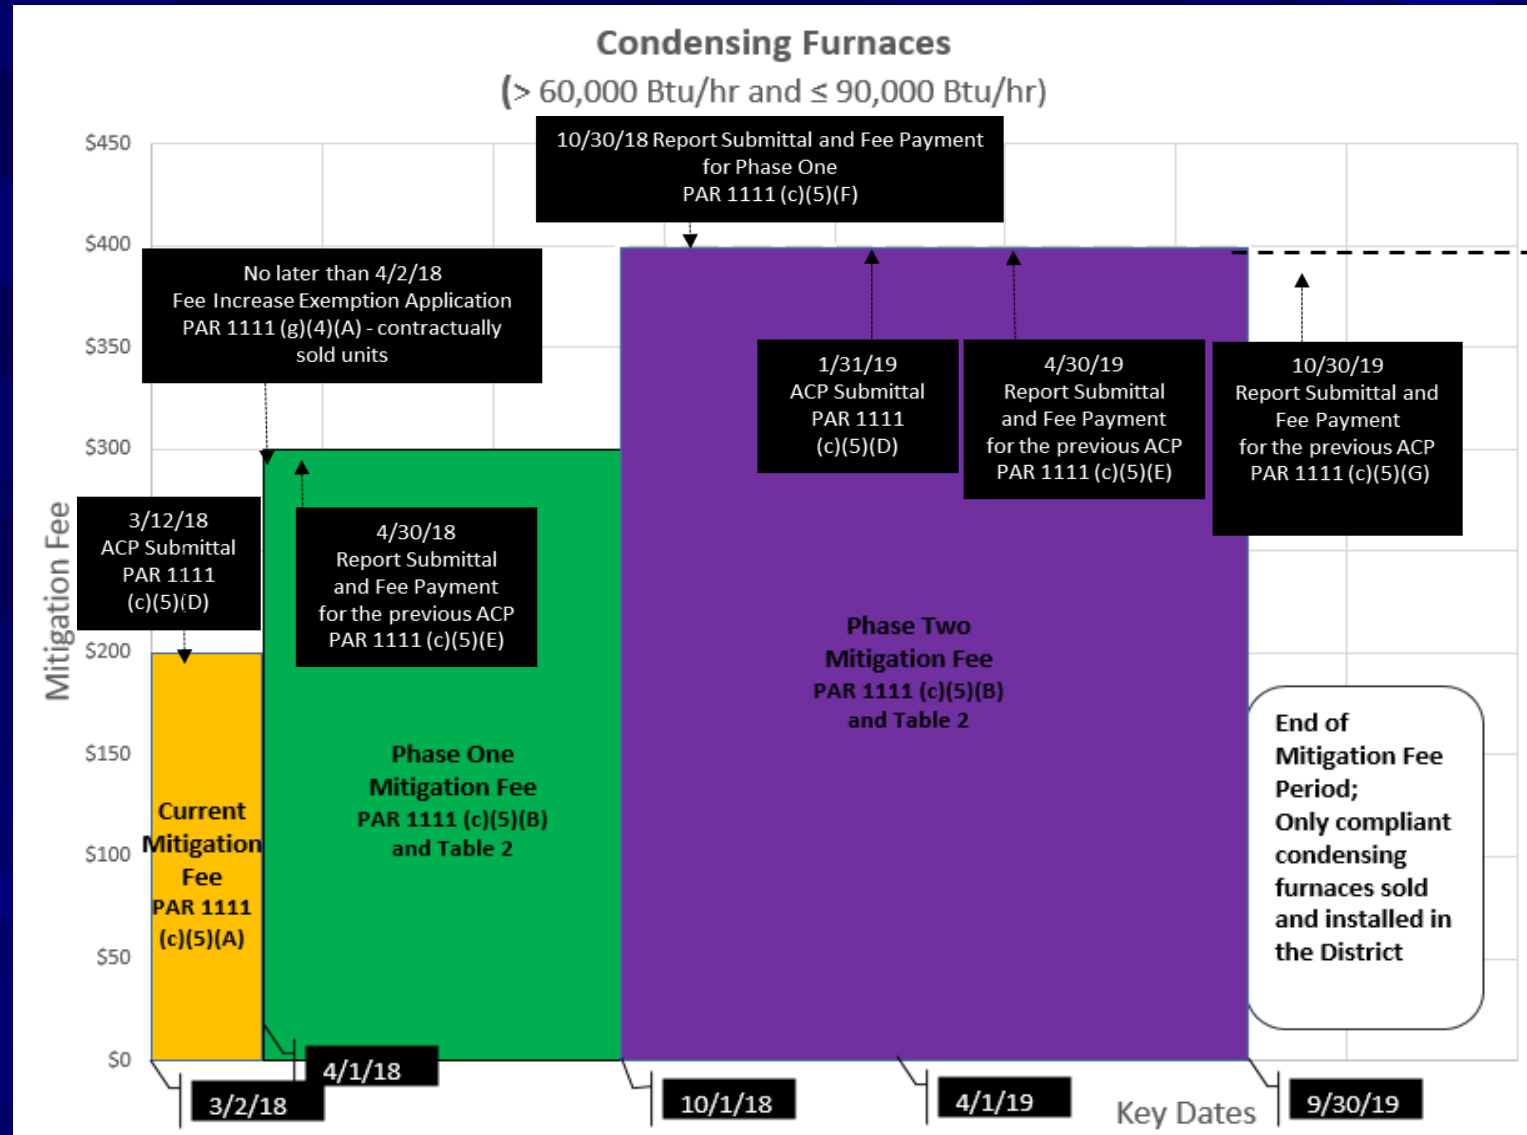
Condensing Furnaces
(> 60,000 Btu/hr and ≤ 90,000 Btu/hr)

10/30/18 Report Submittal and Fee Payment for Phase One PAR 1111 (c)(5)(F)

No later than 4/2/18 Fee Increase Exemption Application PAR 1111 (g)(4)(A) - contractually sold units

1/31/19 ACP Submittal PAR 1111 (c)(5)(D)

4/30/19 Report Submittal and Fee Payment for the previous ACP PAR 1111 (c)(5)(E)

10/30/19 Report Submittal and Fee Payment for the previous ACP PAR 1111 (c)(5)(G)

3/12/18 ACP Submittal PAR 1111 (c)(5)(D)

4/30/18 Report Submittal and Fee Payment for the previous ACP PAR 1111 (c)(5)(E)

Phase Two Mitigation Fee PAR 1111 (c)(5)(B) and Table 2

Phase One Mitigation Fee PAR 1111 (c)(5)(B) and Table 2

Current Mitigation Fee PAR 1111 (c)(5)(A)

End of Mitigation Fee Period; Only compliant condensing furnaces sold and installed in the District

Mitigation Fee

$450
$400
$350
$300
$200
$150
$100
$50
$0

3/2/18
4/1/18
10/1/18
4/1/19
Key Dates
9/30/19